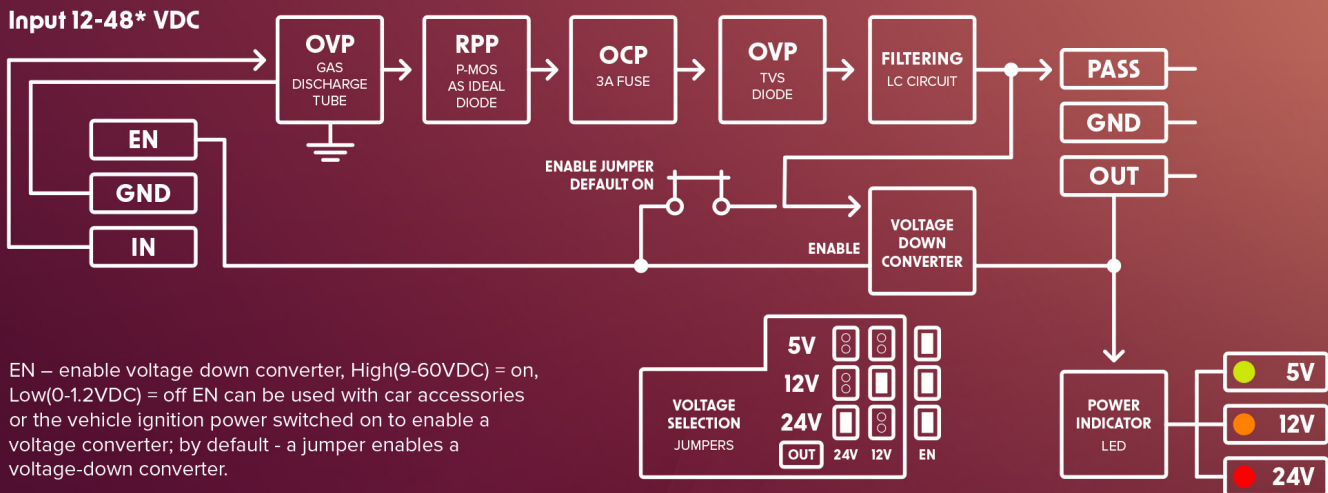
Input 12-48* VDC

OVP
GAS DISCHARGE TUBE

RPP
P-MOS AS IDEAL DIODE

OCP
3A FUSE

OVP
TVS DIODE

FILTERING
LC CIRCUIT

PASS

GND

OUT

EN

GND

IN

ENABLE JUMPER DEFAULT ON

ENABLE

VOLTAGE DOWN CONVERTER

EN – enable voltage down converter, High(9-60VDC) = on, Low(0-1.2VDC) = off EN can be used with car accessories or the vehicle ignition power switched on to enable a voltage converter; by default - a jumper enables a voltage-down converter.

VOLTAGE SELECTION
JUMPERS

5V
12V
24V
OUT 24V 12V EN

POWER INDICATOR
LED

5V
12V
24V